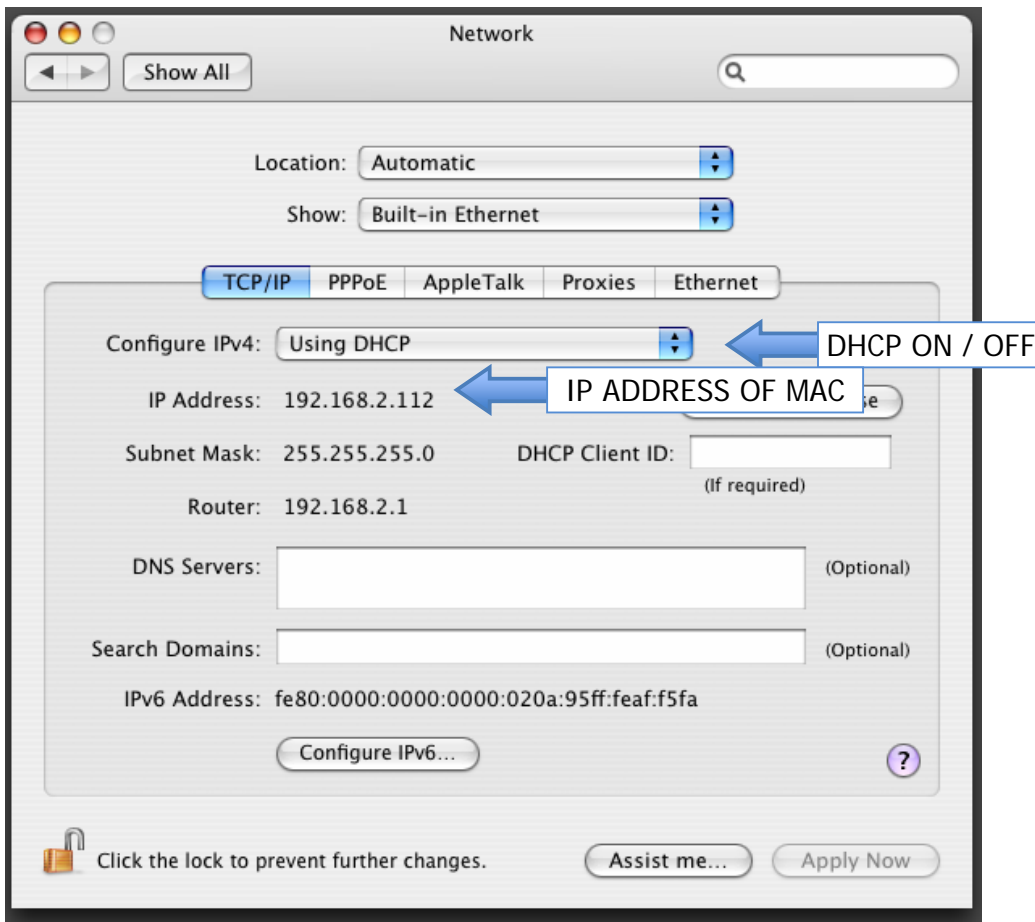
Network

Show All

Location: Automatic

Show: Built-in Ethernet

TCP/IP PPPoE AppleTalk Proxies Ethernet

Configure IPv4: Using DHCP

DHCP ON / OFF

IP Address: 192.168.2.112

IP ADDRESS OF MAC

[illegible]se

Subnet Mask: 255.255.255.0

DHCP Client ID:

(If required)

Router: 192.168.2.1

DNS Servers:

(Optional)

Search Domains:

(Optional)

IPv6 Address: fe80:0000:0000:0000:020a:95ff:feaf:f5fa

Configure IPv6...

?

Click the lock to prevent further changes.

Assist me...

Apply Now